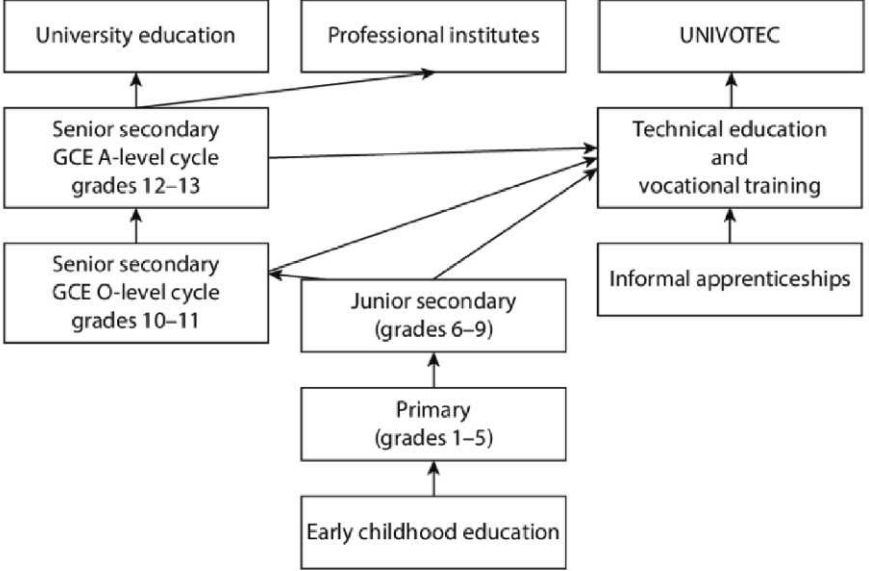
University education

Professional institutes

UNIVOTEC

Senior secondary GCE A-level cycle grades 12–13

Technical education and vocational training

Senior secondary GCE O-level cycle grades 10–11

Junior secondary (grades 6–9)

Informal apprenticeships

Primary (grades 1–5)

Early childhood education